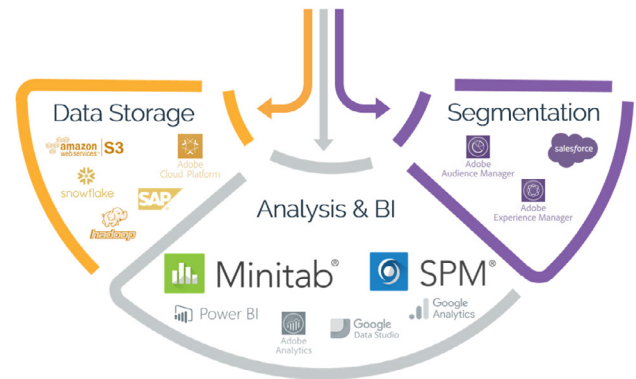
Data Storage

amazon webservices S3

Adobe Cloud Platform

snowflake

SAP

hadoop

Segmentation

Adobe Audience Manager

salesforce

Adobe Experience Manager

Analysis & BI

Minitab®

SPM®

Power BI

Adobe Analytics

Google Data Studio

Google Analytics